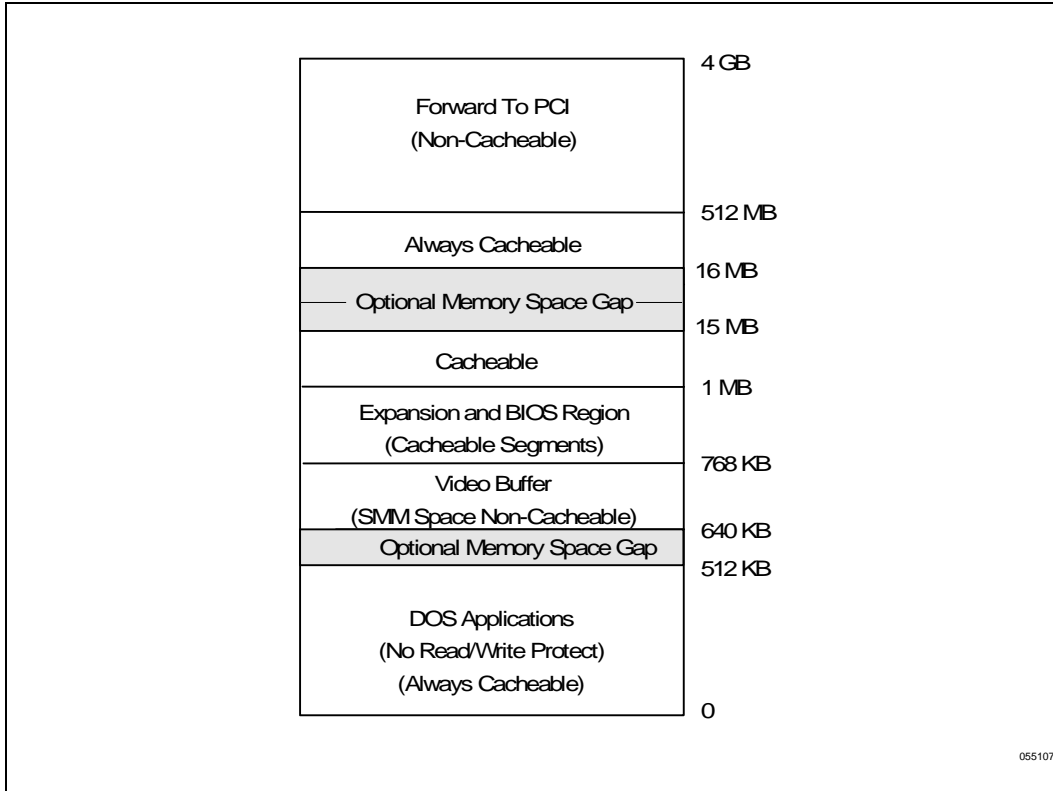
4 GB

Forward To PCI
(Non-Cacheable)

512 MB

Always Cacheable

16 MB

Optional Memory Space Gap

15 MB

Cacheable

1 MB

Expansion and BIOS Region
(Cacheable Segments)

768 KB

Video Buffer
(SMM Space Non-Cacheable)

640 KB

Optional Memory Space Gap

512 KB

DOS Applications
(No Read/Write Protect)
(Always Cacheable)

0

055107